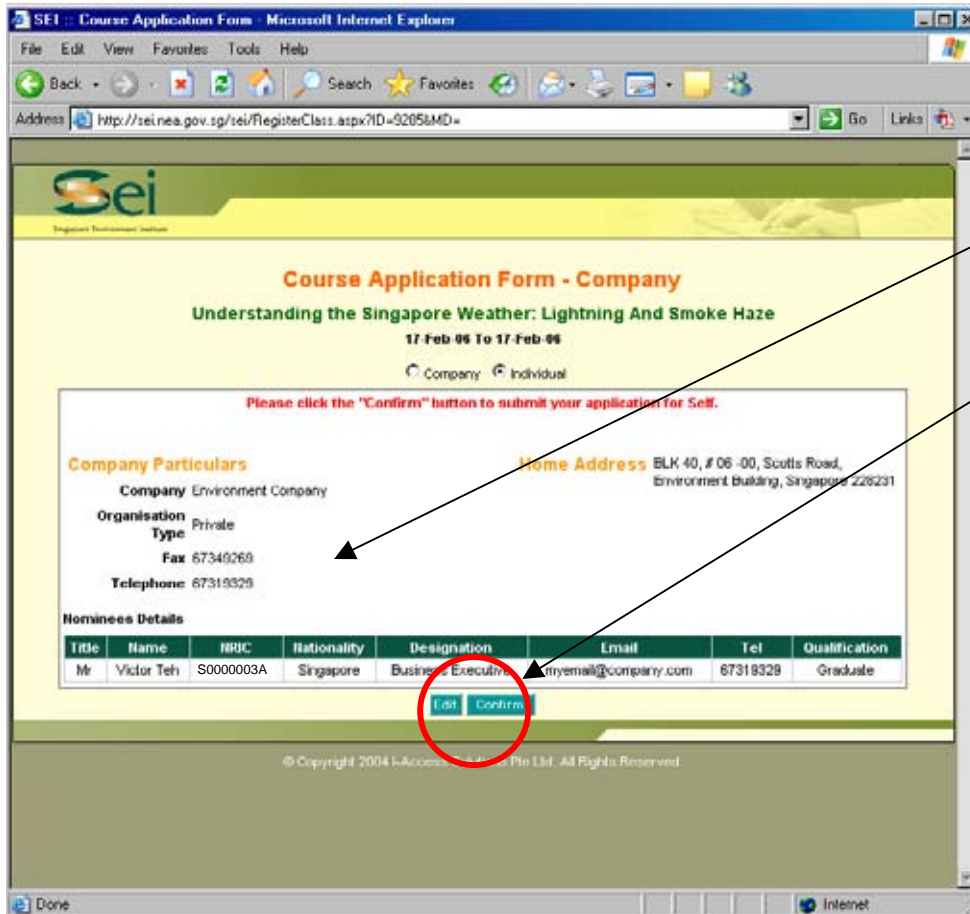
SEI :: Course Application Form - Microsoft Internet Explorer

File Edit View Favorites Tools Help

Back Search Favorites

Address http://sei.nea.gov.sg/sei/RegisterClass.aspx?ID=9205&MD= Go Links

Sei
Singapore Environment Institute

Course Application Form - Company

Understanding the Singapore Weather: Lightning And Smoke Haze

17-Feb-06 To 17-Feb-06

Company Individual

Please click the "Confirm" button to submit your application for Self.

Company Particulars

Company Environment Company

Organisation Type Private

Fax 67349269

Telephone 67319329

Home Address BLK 40, # 06 -00, Scotts Road, Environment Building, Singapore 228231

Nominees Details

| Title | Name | NRIC | Nationality | Designation | Email | Tel | Qualification |
|---|---|---|---|---|---|---|---|
| Mr | Victor Teh | S0000003A | Singapore | Business Executive | myemail@company.com | 67318329 | Graduate |

Edit Confirm

© Copyright 2004 i-Access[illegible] Pte Ltd. All Rights Reserved.

Done Internet